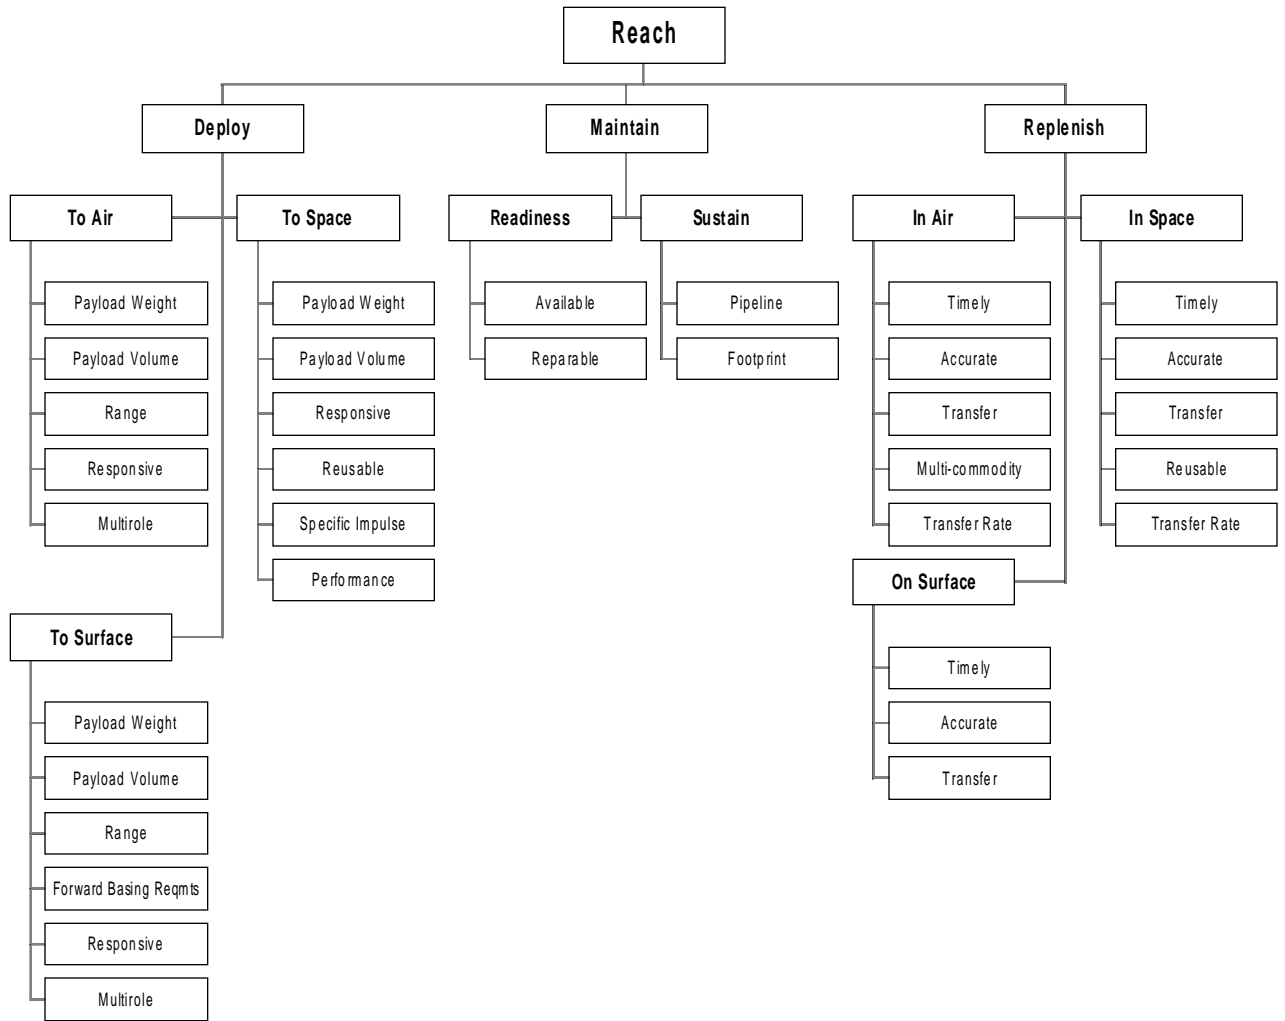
Reach

Deploy

Maintain

Replenish

To Air

Payload Weight

Payload Volume

Range

Responsive

Multirole

To Space

Payload Weight

Payload Volume

Responsive

Reusable

Specific Impulse

Performance

To Surface

Payload Weight

Payload Volume

Range

Forward Basing Reqmts

Responsive

Multirole

Readiness

Available

Reparable

Sustain

Pipeline

Footprint

In Air

Timely

Accurate

Transfer

Multi-commodity

Transfer Rate

On Surface

Timely

Accurate

Transfer

In Space

Timely

Accurate

Transfer

Reusable

Transfer Rate